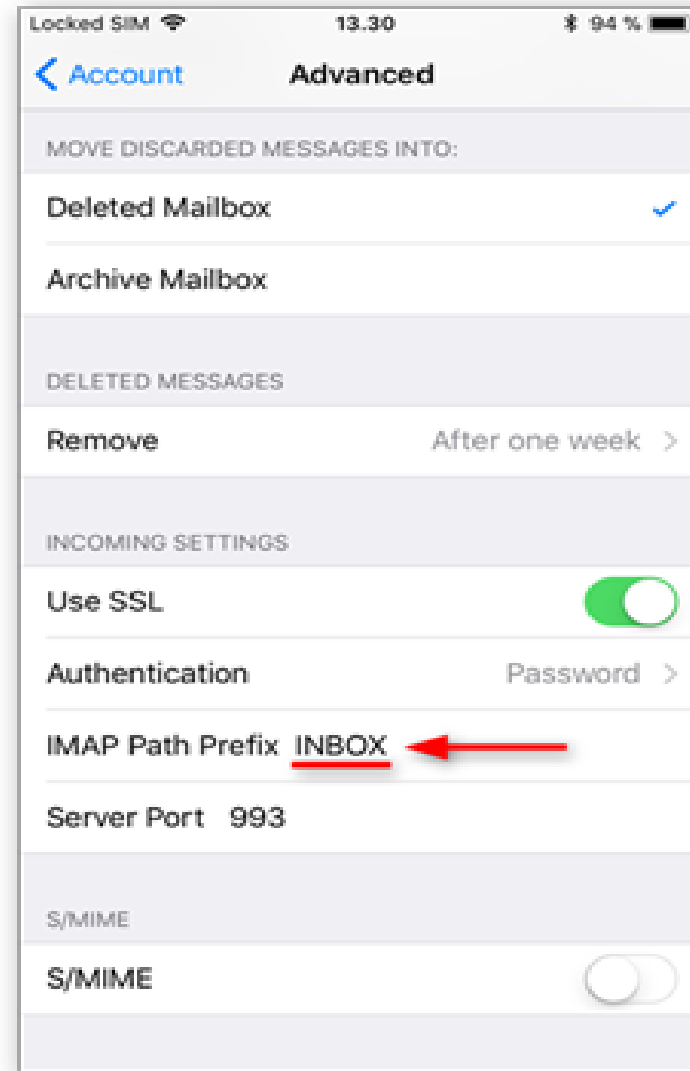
Locked SIM 13.30 94 %

Account Advanced

MOVE DISCARDED MESSAGES INTO:

Deleted Mailbox

Archive Mailbox

DELETED MESSAGES

Remove After one week

INCOMING SETTINGS

Use SSL

Authentication Password

IMAP Path Prefix INBOX

Server Port 993

S/MIME

S/MIME